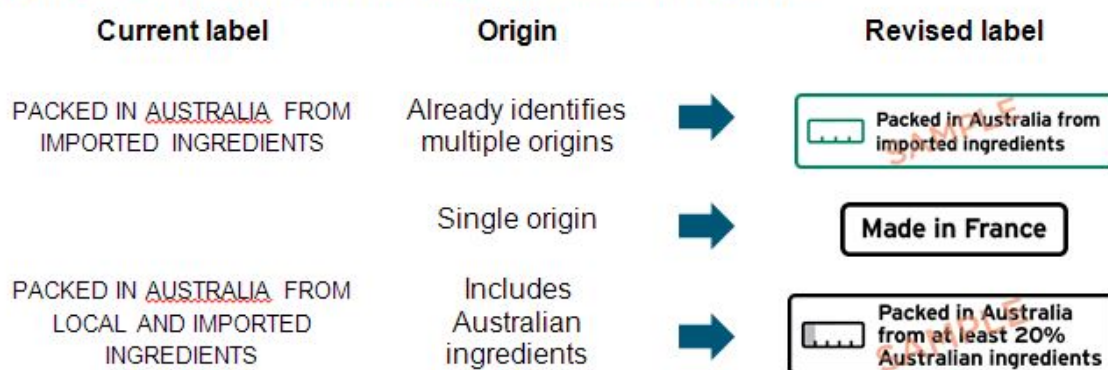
| Current label | Origin | Revised label |
|---|---|---|
| PACKED IN AUSTRALIA FROM IMPORTED INGREDIENTS | Already identifies multiple origins | Packed in Australia from imported ingredients SAMPLE |
| | Single origin | Made in France |
| PACKED IN AUSTRALIA FROM LOCAL AND IMPORTED INGREDIENTS | Includes Australian ingredients | Packed in Australia from at least 20% Australian ingredients SAMPLE |